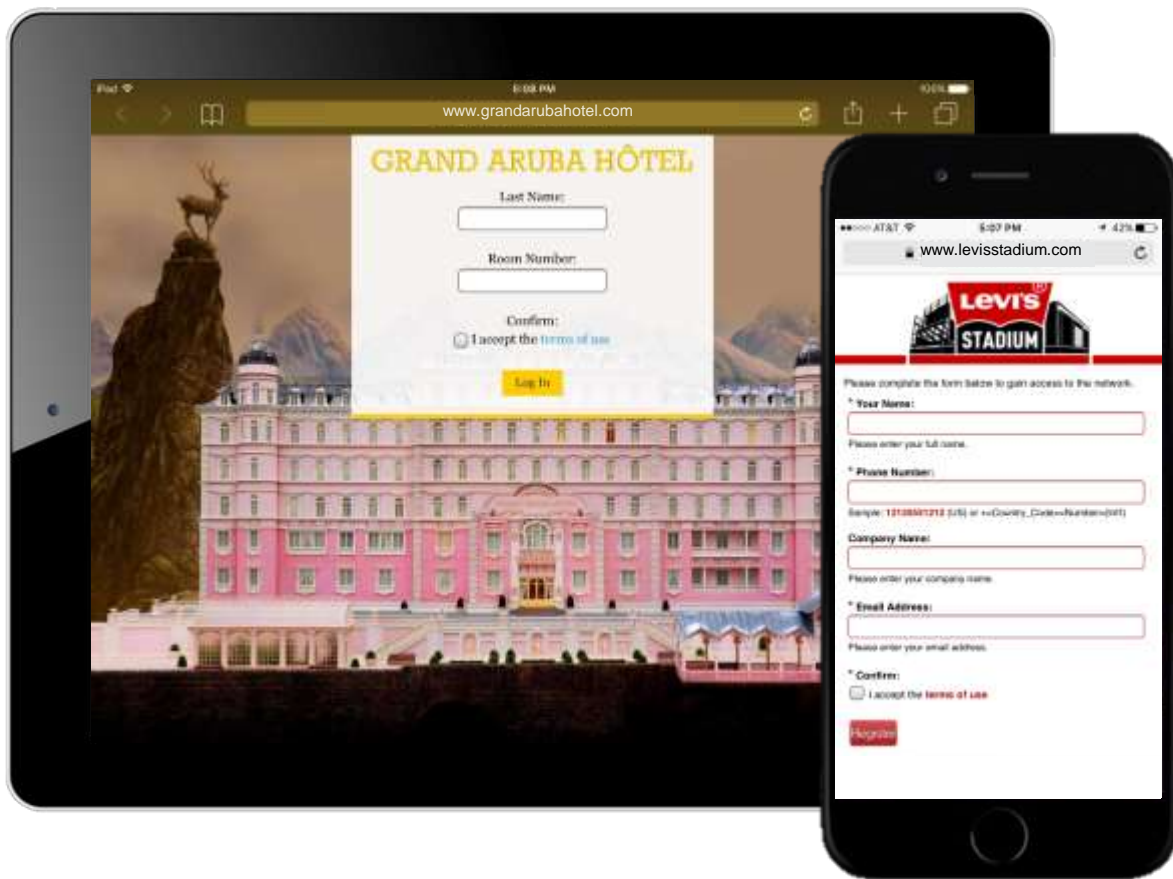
iPad
6:08 PM
100%
www.grandarubahotel.com

GRAND ARUBA HÔTEL
Last Name:
Room Number:
Confirm:
I accept the terms of use
Log In

AT&T
5:07 PM
42%
www.levisstadium.com

LEVI'S STADIUM

Please complete the form below to gain access to the network.
* Your Name:
Please enter your full name.
* Phone Number:
Sample: 13105551212 (US) or +<Country_Code><Number> (Intl)
Company Name:
Please enter your company name.
* Email Address:
Please enter your email address.
* Confirm:
I accept the terms of use
Register